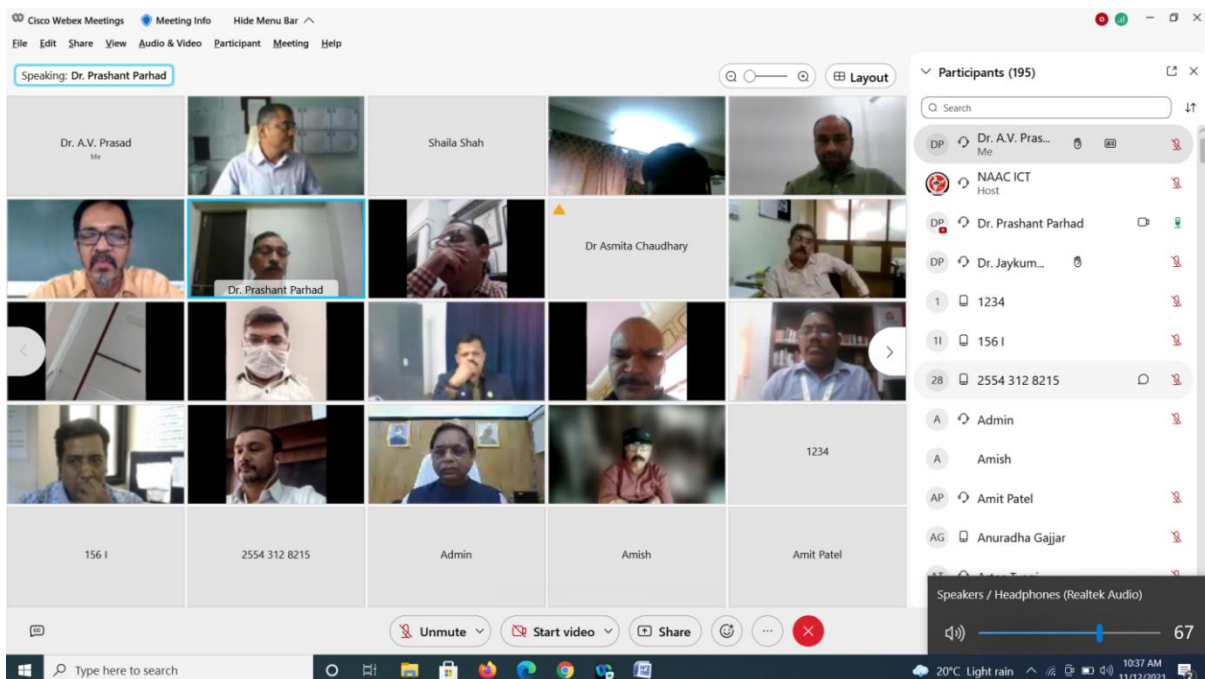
Cisco Webex Meetings   Meeting Info   Hide Menu Bar

File  Edit  Share  View  Audio & Video  Participant  Meeting  Help

Speaking: Dr. Prashant Parhad

Layout

Dr. A.V. Prasad
Me

Shaila Shah

Dr. Prashant Parhad

Dr Asmita Chaudhary

1234

156 I

2554 312 8215

Admin

Amish

Amit Patel

Participants (195)

Search

DP  Dr. A.V. Pras...
Me

NAAC ICT
Host

DP  Dr. Prashant Parhad

DP  Dr. Jaykum...

1  1234

1I  156 I

28  2554 312 8215

A  Admin

A  Amish

AP  Amit Patel

AG  Anuradha Gajjar

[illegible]

Speakers / Headphones (Realtek Audio)

67

Unmute   Start video   Share

Type here to search

20°C Light rain   10:37 AM
11/12/2021